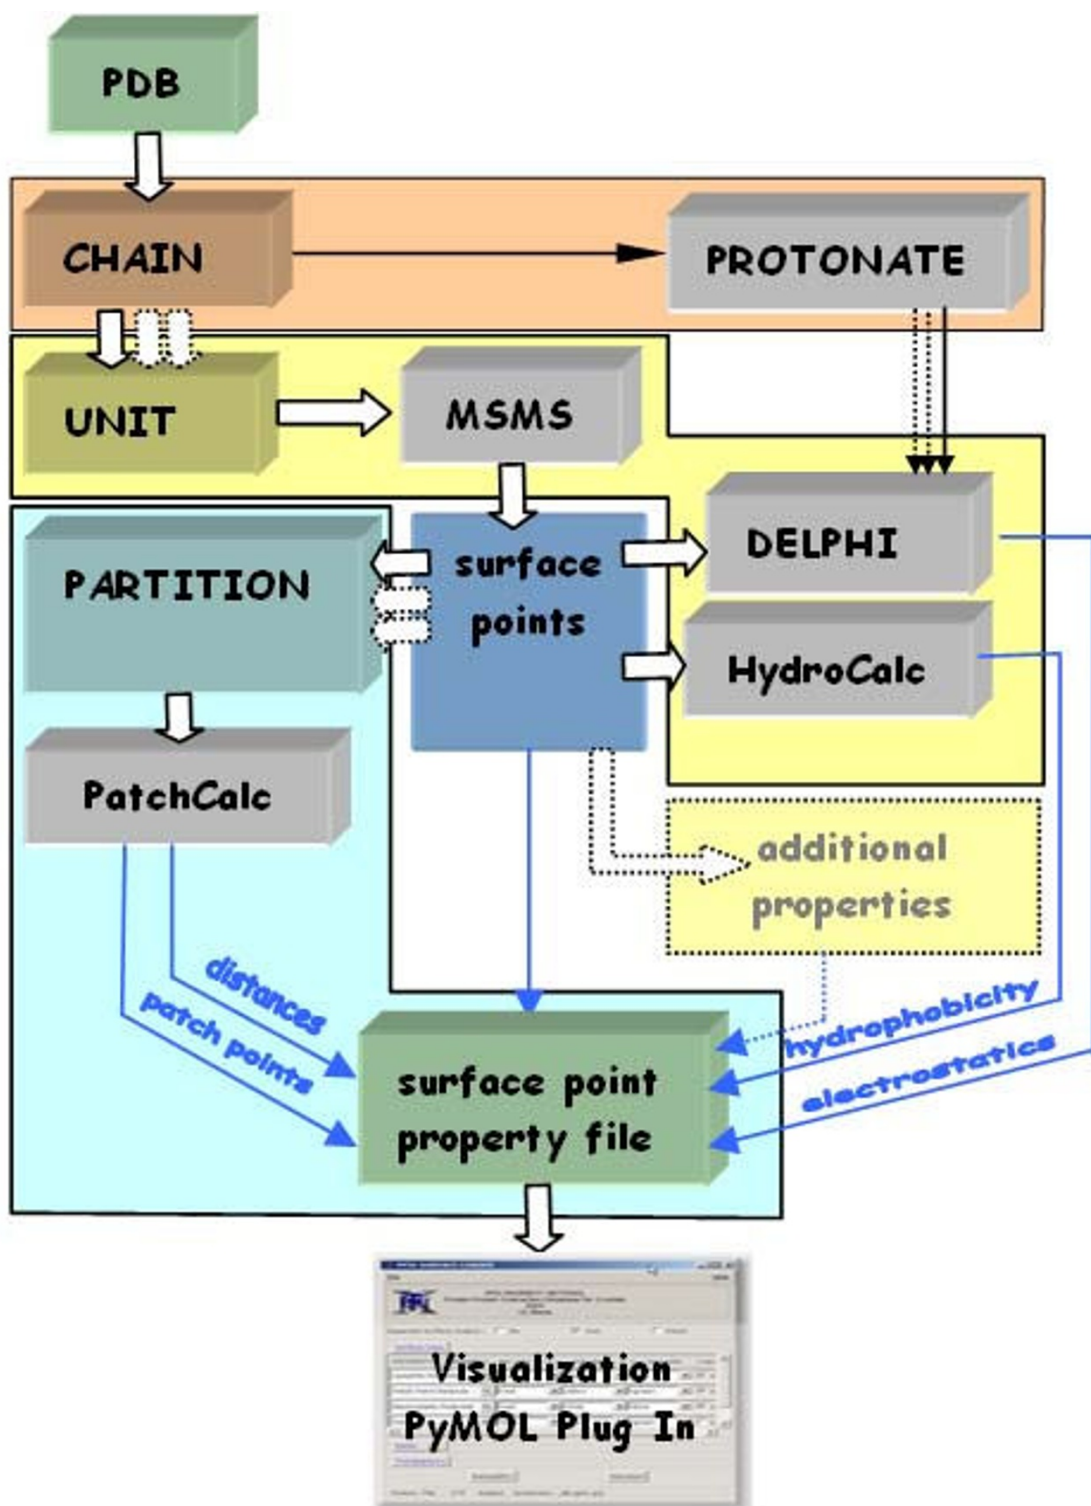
PDB

CHAIN

PROTONATE

UNIT

MSMS

surface points

DELPHI

HydroCalc

PARTITION

PatchCalc

additional properties

distances

patch points

hydrophobicity

electrostatics

surface point property file

Visualization
PyMOL Plug In